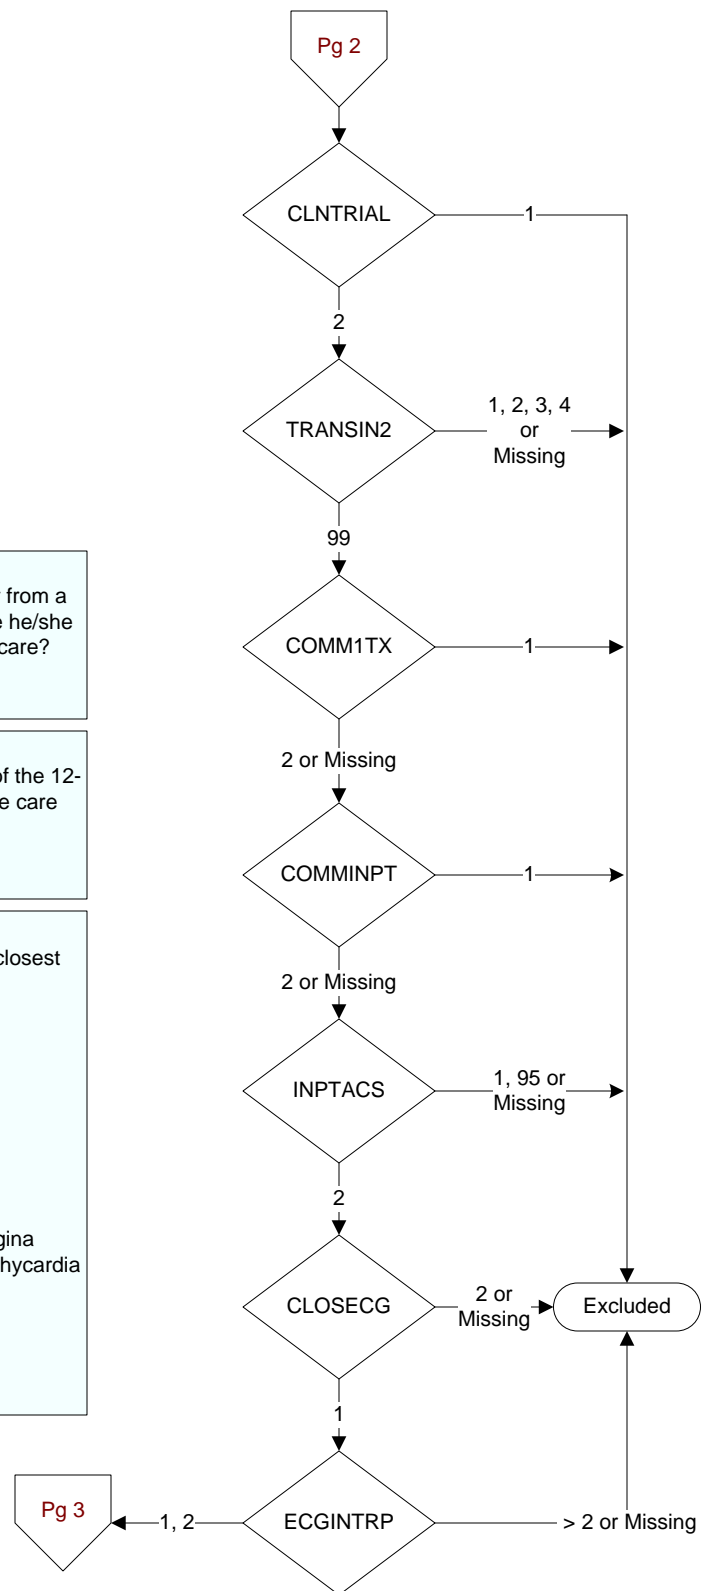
Pg 2

CLNTRIAL

1

2

TRANSIN2

1, 2, 3, 4 or Missing

99

from a
e he/she
care?

COMM1TX

1

2 or Missing

of the 12-
e care

COMMINPT

1

2 or Missing

closest

INPTACS

1, 95 or Missing

2

gina
hycardia

CLOSECG

2 or Missing

Excluded

1

Pg 3

1, 2

ECGINTRP

> 2 or Missing